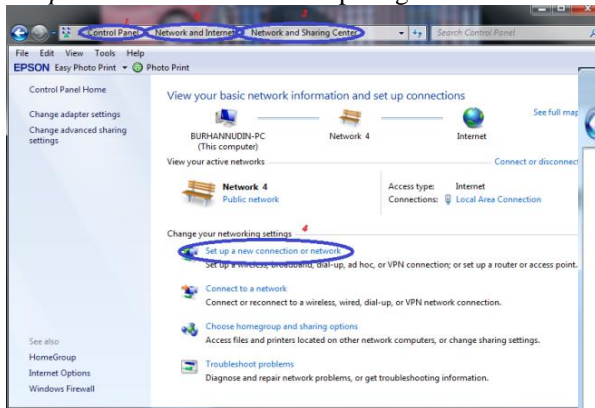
Control Panel ▸ Network and Internet ▸ Network and Sharing Center
1 2 3
Search Control Panel

File Edit View Tools Help
EPSON Easy Photo Print ▾ Photo Print

Control Panel Home

Change adapter settings

Change advanced sharing settings

View your basic network information and set up connections

See full map

BURHANNUDIN-PC
(This computer)

Network 4

Internet

View your active networks

Connect or disconnect

Network 4
Public network

Access type: Internet
Connections: Local Area Connection

Change your networking settings
4

Set up a new connection or network
Set up a wireless, broadband, dial-up, ad hoc, or VPN connection; or set up a router or access point.

Connect to a network
Connect or reconnect to a wireless, wired, dial-up, or VPN network connection.

Choose homegroup and sharing options
Access files and printers located on other network computers, or change sharing settings.

Troubleshoot problems
Diagnose and repair network problems, or get troubleshooting information.

See also
HomeGroup
Internet Options
Windows Firewall